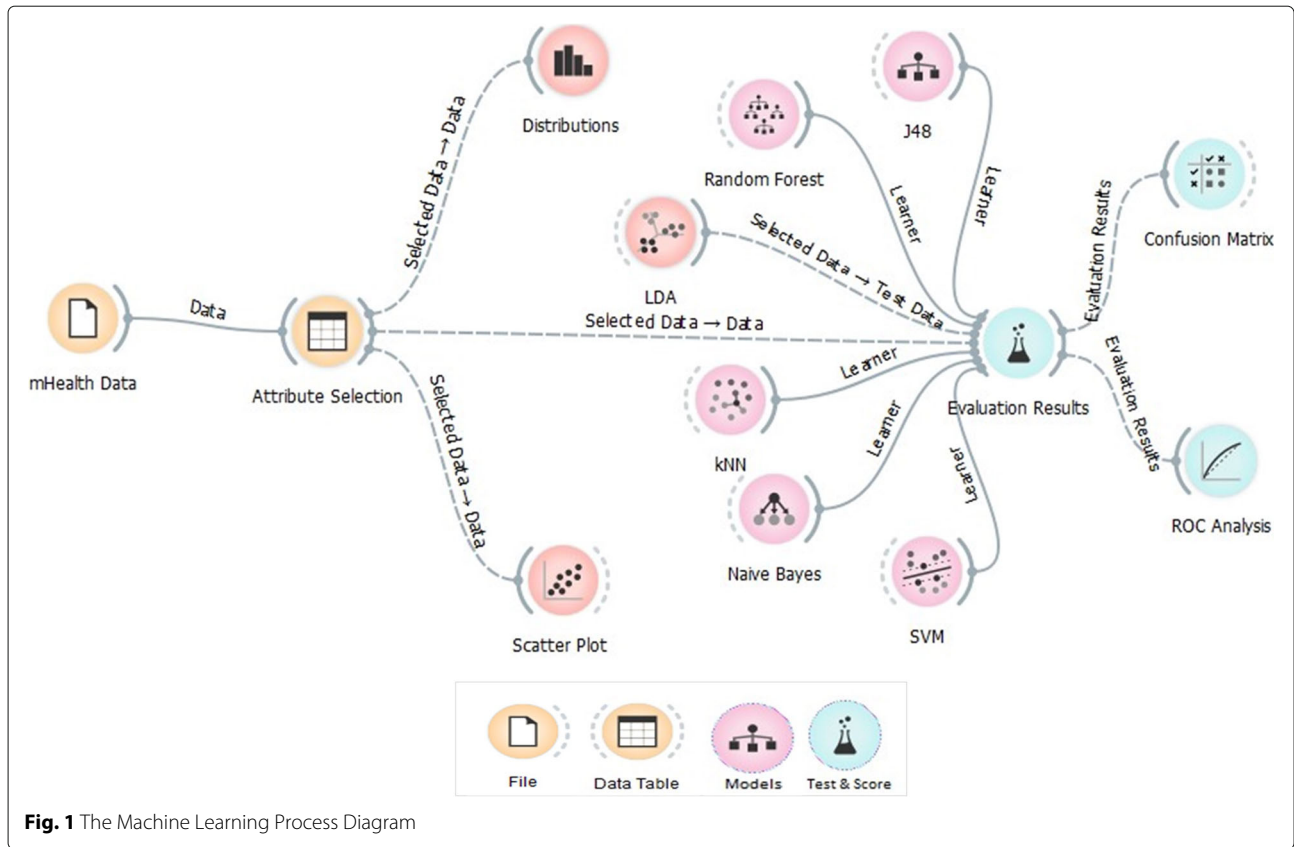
Distributions

Selected Data → Data

Random Forest

J48

Learner

Learner

Confusion Matrix

Evaluation Results

LDA

Selected Data → Test Data

Data

mHealth Data

Attribute Selection

Selected Data → Data

Learner

Evaluation Results

Evaluation Results

kNN

Learner

Learner

Selected Data → Data

ROC Analysis

Naive Bayes

SVM

Scatter Plot

File

Data Table

Models

Test & Score

**Fig. 1** The Machine Learning Process Diagram